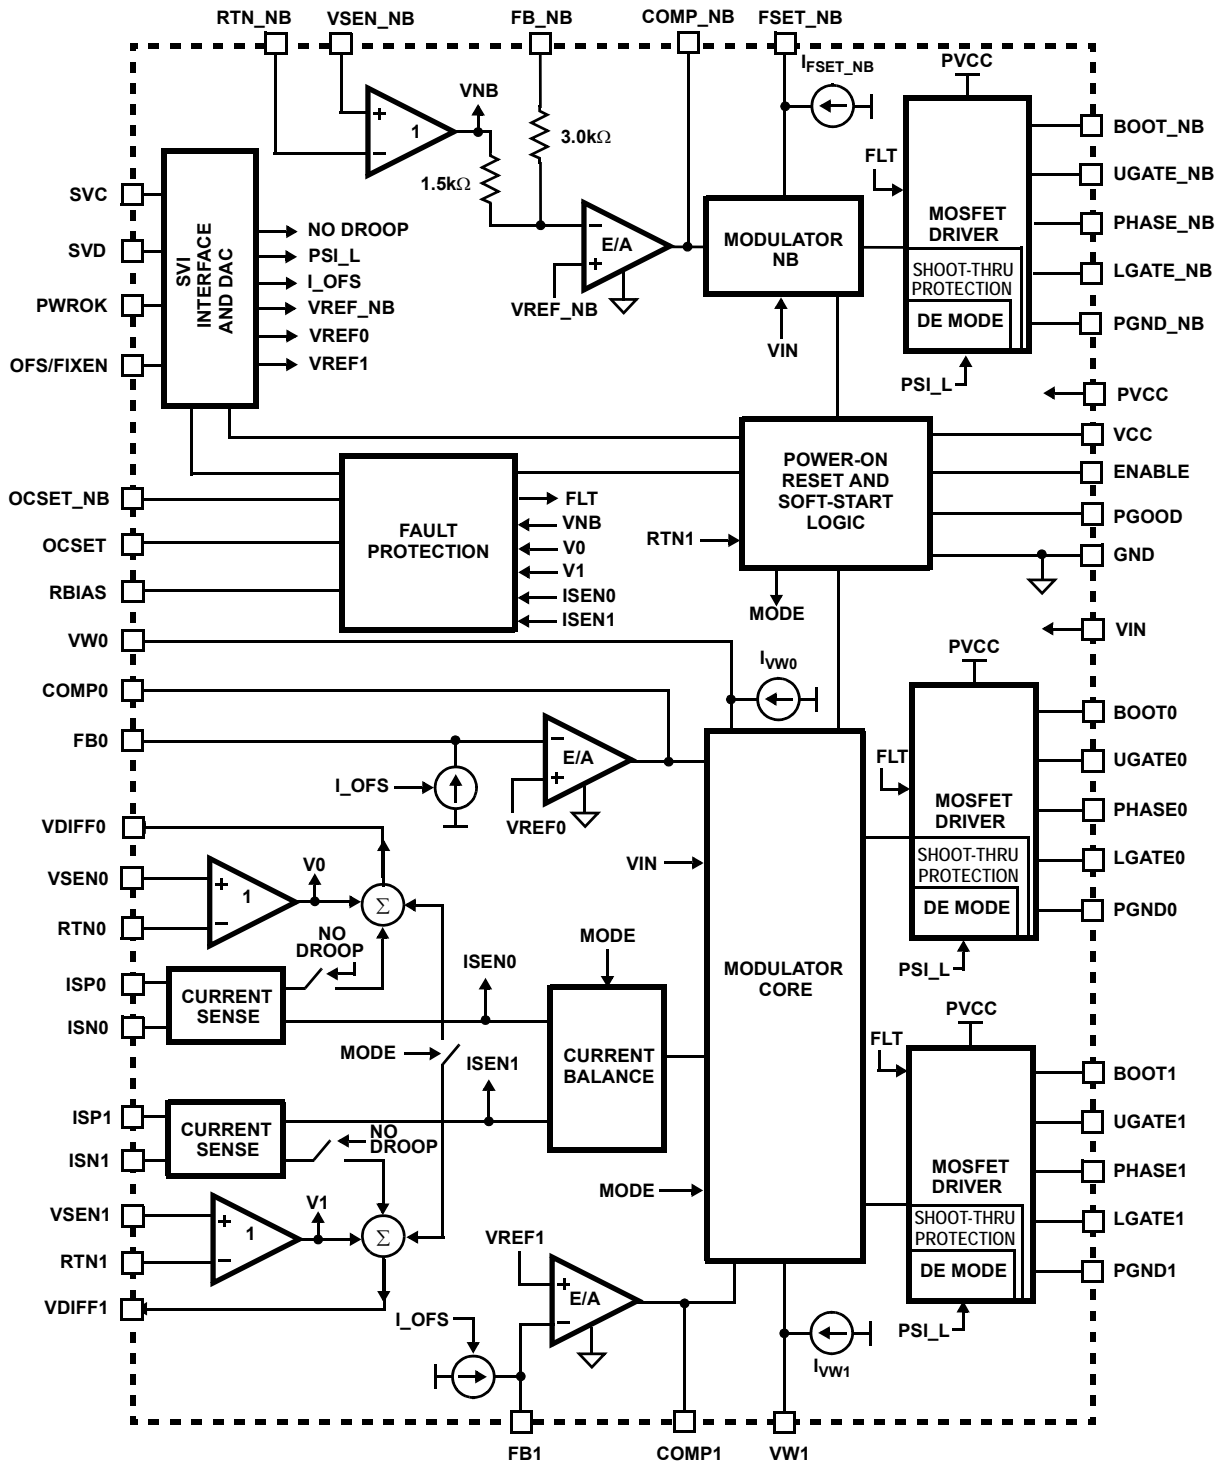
RTN_NB
VSEN_NB
FB_NB
COMP_NB
FSET_NB
VNB
$I_{FSET\_NB}$
PVCC
1
3.0kΩ
1.5kΩ
FLT
MOSFET DRIVER
BOOT_NB
UGATE_NB
PHASE_NB
LGATE_NB
PGND_NB
SHOOT-THRU PROTECTION
DE MODE
E/A
MODULATOR NB
VREF_NB
VIN
PSI_L
SVC
SVD
PWROK
OFS/FIXEN
SVI INTERFACE AND DAC
NO DROOP
PSI_L
I_OFS
VREF_NB
VREF0
VREF1
PVCC
VCC
ENABLE
PGOOD
GND
POWER-ON RESET AND SOFT-START LOGIC
RTN1
MODE
OCSET_NB
OCSET
RBIAS
FAULT PROTECTION
FLT
VNB
V0
V1
ISEN0
ISEN1
VIN
VW0
COMP0
FB0
$I_{VW0}$
PVCC
E/A
I_OFS
VREF0
FLT
MOSFET DRIVER
BOOT0
UGATE0
PHASE0
LGATE0
PGND0
SHOOT-THRU PROTECTION
DE MODE
VDIFF0
VSEN0
RTN0
V0
1
VIN
PSI_L
NO DROOP
ISP0
ISN0
CURRENT SENSE
ISEN0
MODE
MODULATOR CORE
MODE
CURRENT BALANCE
ISEN1
PVCC
FLT
BOOT1
UGATE1
PHASE1
LGATE1
PGND1
ISP1
ISN1
CURRENT SENSE
NO DROOP
MODE
MOSFET DRIVER
SHOOT-THRU PROTECTION
DE MODE
VSEN1
RTN1
V1
1
VREF1
E/A
VDIFF1
I_OFS
PSI_L
$I_{VW1}$
FB1
COMP1
VW1